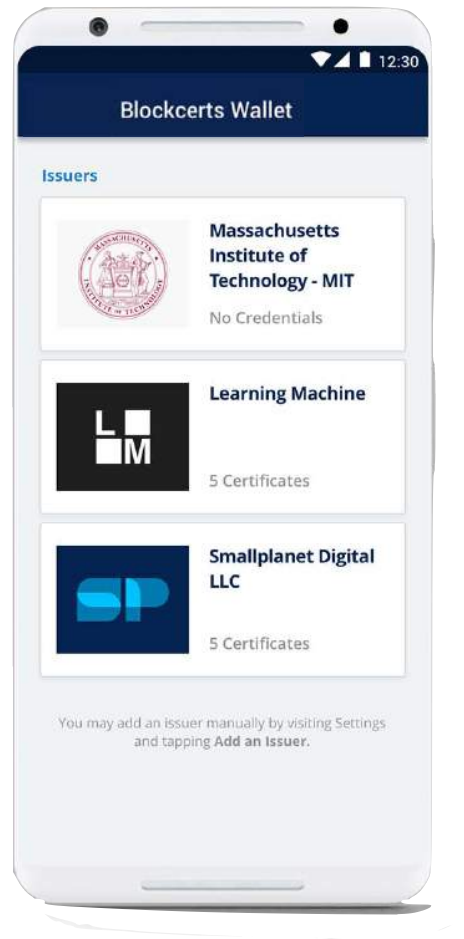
12:30

Blockcerts Wallet

Issuers

MASSACHUSETTS INSTITUTE OF TECHNOLOGY

Massachusetts Institute of Technology - MIT

No Credentials

L
M

Learning Machine

5 Certificates

SP

Smallplanet Digital LLC

5 Certificates

You may add an issuer manually by visiting Settings and tapping Add an Issuer.